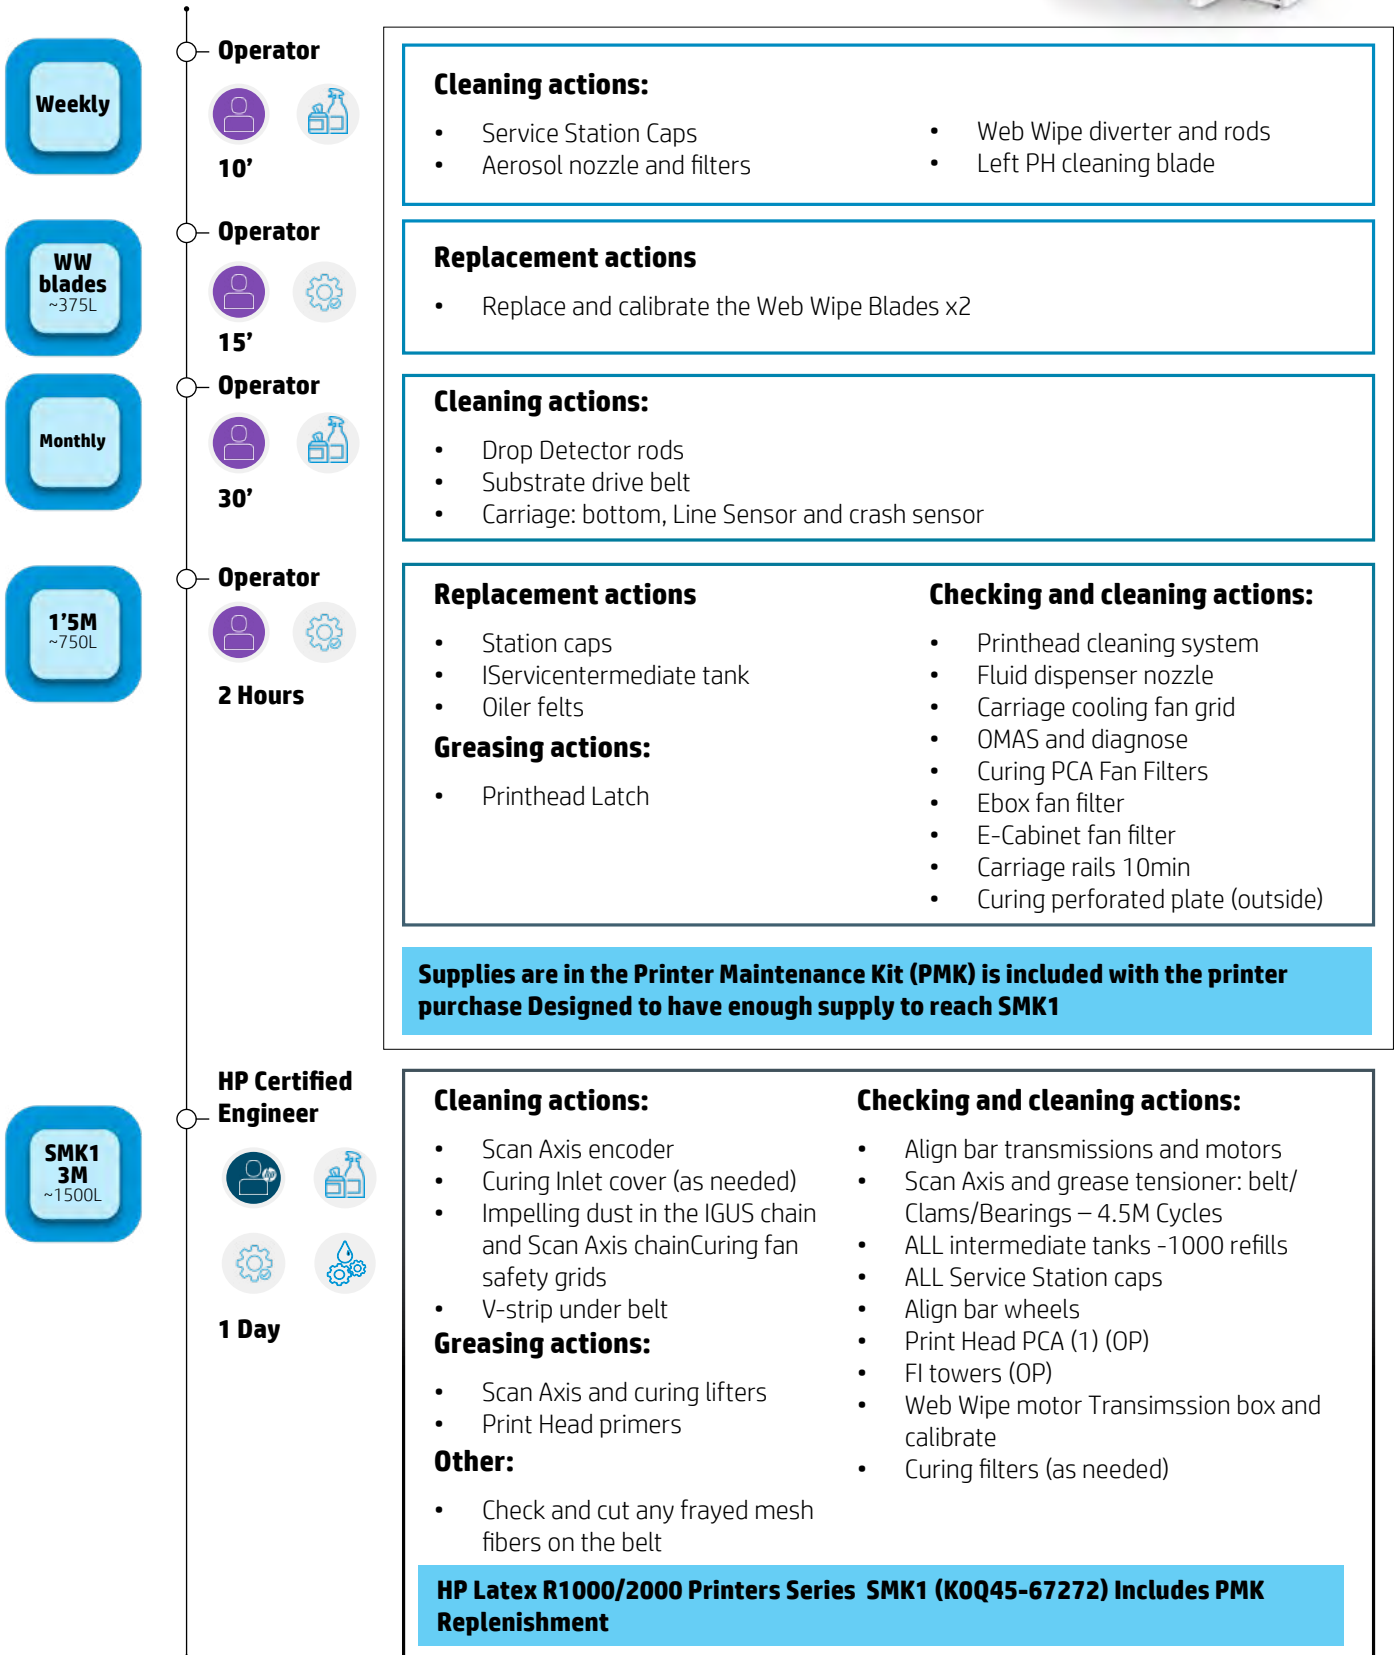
Weekly

Operator

10’

Cleaning actions:

- Service Station Caps
- Aerosol nozzle and filters
- Web Wipe diverter and rods
- Left PH cleaning blade

WW blades ~375L

Operator

15’

Replacement actions

- Replace and calibrate the Web Wipe Blades x2

Monthly

Operator

30’

Cleaning actions:

- Drop Detector rods
- Substrate drive belt
- Carriage: bottom, Line Sensor and crash sensor

1’5M ~750L

Operator

2 Hours

Replacement actions

- Station caps
- IServicentermediate tank
- Oiler felts

Greasing actions:

- Printhead Latch

Checking and cleaning actions:

- Printhead cleaning system
- Fluid dispenser nozzle
- Carriage cooling fan grid
- OMAS and diagnose
- Curing PCA Fan Filters
- Ebox fan filter
- E-Cabinet fan filter
- Carriage rails 10min
- Curing perforated plate (outside)

Supplies are in the Printer Maintenance Kit (PMK) is included with the printer purchase Designed to have enough supply to reach SMK1

SMK1 3M ~1500L

HP Certified Engineer

1 Day

Cleaning actions:

- Scan Axis encoder
- Curing Inlet cover (as needed)
- Impelling dust in the IGUS chain and Scan Axis chainCuring fan safety grids
- V-strip under belt

Greasing actions:

- Scan Axis and curing lifters
- Print Head primers

Other:

- Check and cut any frayed mesh fibers on the belt

Checking and cleaning actions:

- Align bar transmissions and motors
- Scan Axis and grease tensioner: belt/ Clams/Bearings – 4.5M Cycles
- ALL intermediate tanks -1000 refills
- ALL Service Station caps
- Align bar wheels
- Print Head PCA (1) (OP)
- FI towers (OP)
- Web Wipe motor Transimssion box and calibrate
- Curing filters (as needed)

HP Latex R1000/2000 Printers Series SMK1 (K0Q45-67272) Includes PMK Replenishment